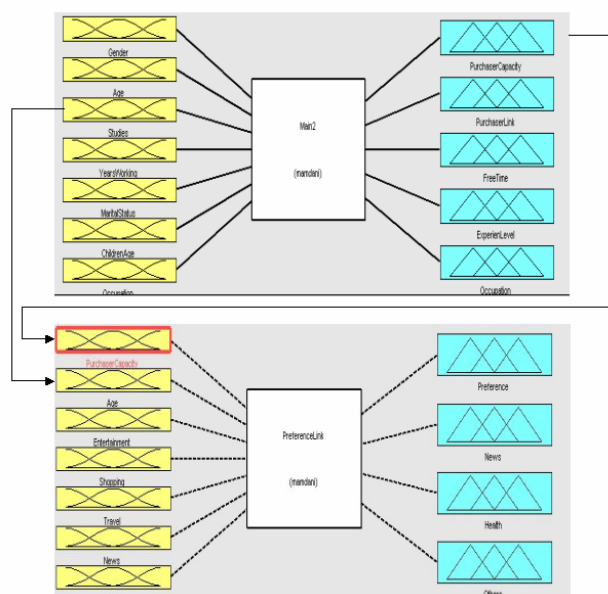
Gender
Age
Studies
YearsWorking
MaritalStatus
ChildrenAge
Occupation

Main2
(mamdani)

PurchaserCapacity
PurchaserLink
FreeTime
ExperienLevel
Occupation

PurchaserCapacity
Age
Entertainment
Shopping
Travel
News

PreferenceLink
(mamdani)

Preference
News
Health
Others